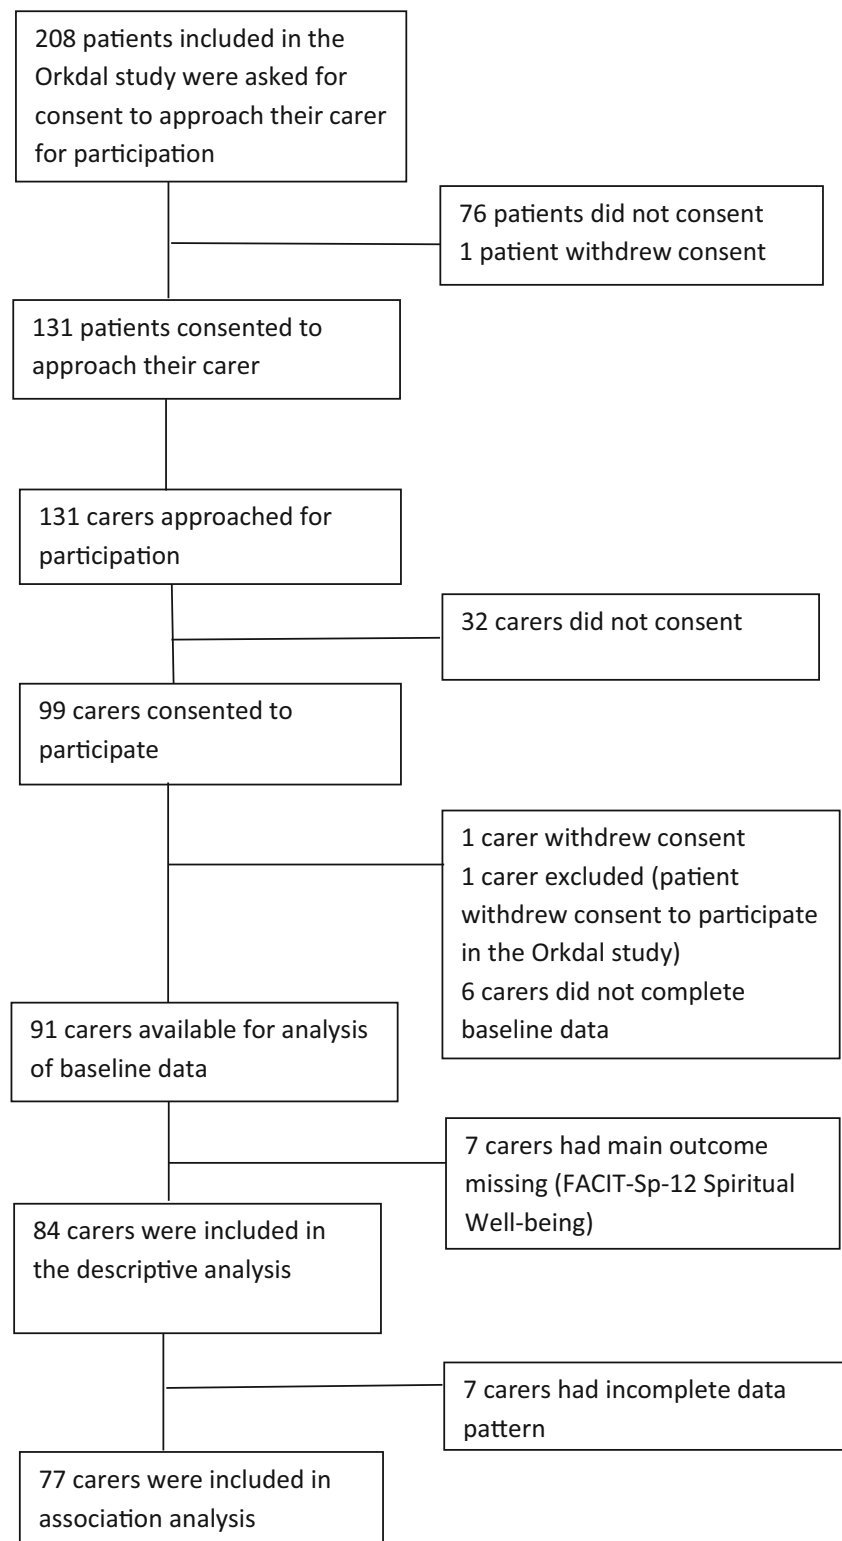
208 patients included in the Orkdal study were asked for consent to approach their carer for participation

76 patients did not consent
1 patient withdrew consent

131 patients consented to approach their carer

131 carers approached for participation

32 carers did not consent

99 carers consented to participate

1 carer withdrew consent
1 carer excluded (patient withdrew consent to participate in the Orkdal study)
6 carers did not complete baseline data

91 carers available for analysis of baseline data

7 carers had main outcome missing (FACIT-Sp-12 Spiritual Well-being)

84 carers were included in the descriptive analysis

7 carers had incomplete data pattern

77 carers were included in association analysis